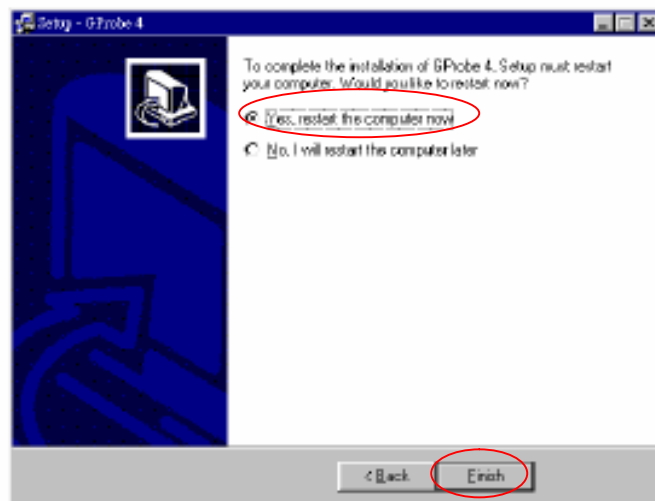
Setup - GProbe 4

To complete the installation of GProbe 4, Setup must restart your computer. Would you like to restart now?

Yes, restart the computer now

No, I will restart the computer later

< Back

Finish